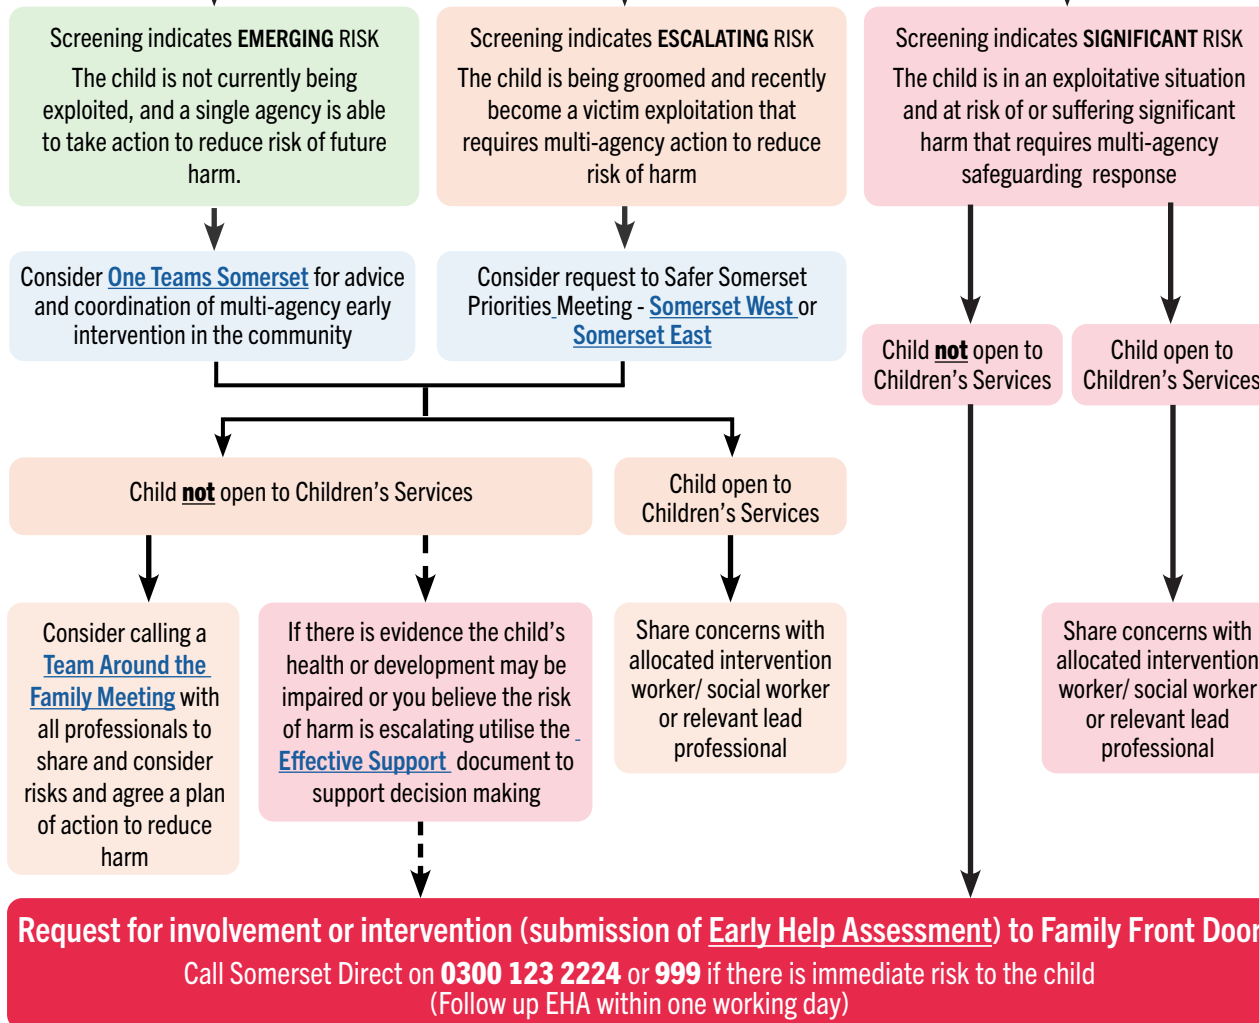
Screening indicates EMERGING RISK

The child is not currently being exploited, and a single agency is able to take action to reduce risk of future harm.

Screening indicates ESCALATING RISK

The child is being groomed and recently become a victim exploitation that requires multi-agency action to reduce risk of harm

Screening indicates SIGNIFICANT RISK

The child is in an exploitative situation and at risk of or suffering significant harm that requires multi-agency safeguarding response

Consider One Teams Somerset for advice and coordination of multi-agency early intervention in the community

Consider request to Safer Somerset Priorities Meeting - Somerset West or Somerset East

Child not open to Children's Services

Child open to Children's Services

Child not open to Children's Services

Child open to Children's Services

Consider calling a Team Around the Family Meeting with all professionals to share and consider risks and agree a plan of action to reduce harm

If there is evidence the child's health or development may be impaired or you believe the risk of harm is escalating utilise the Effective Support document to support decision making

Share concerns with allocated intervention worker/ social worker or relevant lead professional

Share concerns with allocated intervention worker/ social worker or relevant lead professional

Request for involvement or intervention (submission of Early Help Assessment) to Family Front Door

Call Somerset Direct on 0300 123 2224 or 999 if there is immediate risk to the child
(Follow up EHA within one working day)